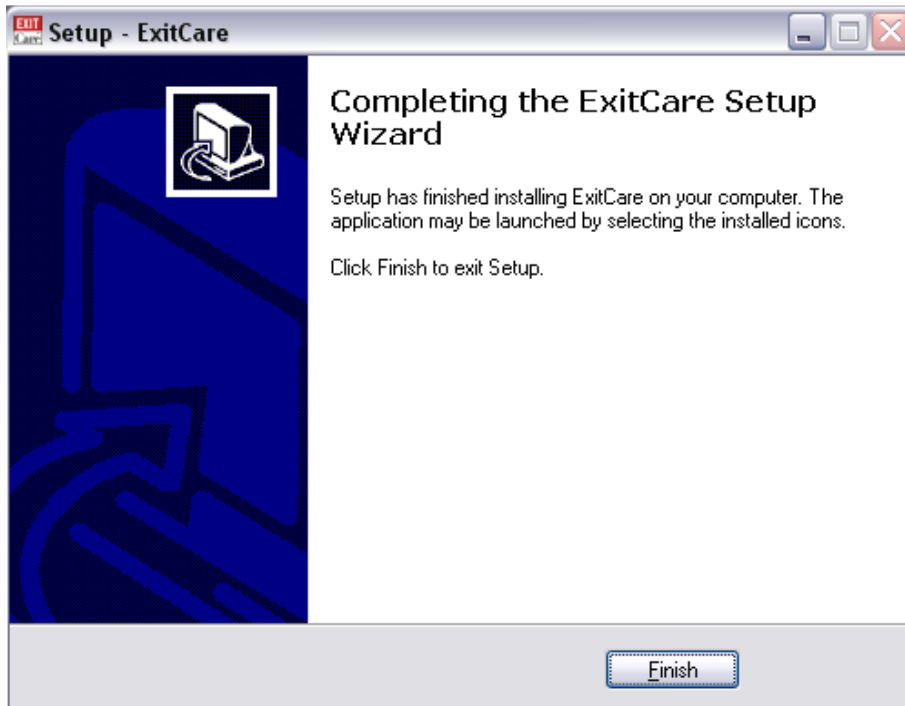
Setup - ExitCare

Completing the ExitCare Setup Wizard

Setup has finished installing ExitCare on your computer. The application may be launched by selecting the installed icons.

Click Finish to exit Setup.

Finish